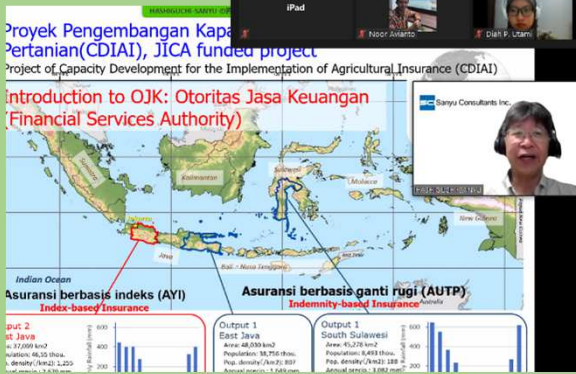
MASHIGUCHI-SANYU

Proyek Pengembangan Kapa
Pertanian(CDIAI), JICA funded project

iPad

Noor Avianto

Dieh P. Utami

Project of Capacity Development for the Implementation of Agricultural Insurance (CDIAI)

Introduction to OJK: Otoritas Jasa Keuangan (Financial Services Authority)

Sanyu Consultants Inc.

Kalimantan

Sulawesi

Maluku

New Guinea

Indian Ocean

Bali - Nusa Tenggara

Asuransi berbasis indeks (AYI)
Index-based Insurance

Asuransi berbasis ganti rugi (AUTP)
Indemnity-based Insurance

Output 2
East Java
Area: 37,000 km2
Population: 46.55 thou.
Pop. density(/km2): 1,250

Output 1
East Java
Area: 48,030 km2
Population: 38,756 thou.
Pop. density(/km2): 807

Output 1
South Sulawesi
Area: 45,278 km2
Population: 8,493 thou.
Pop. density(/km2): 188